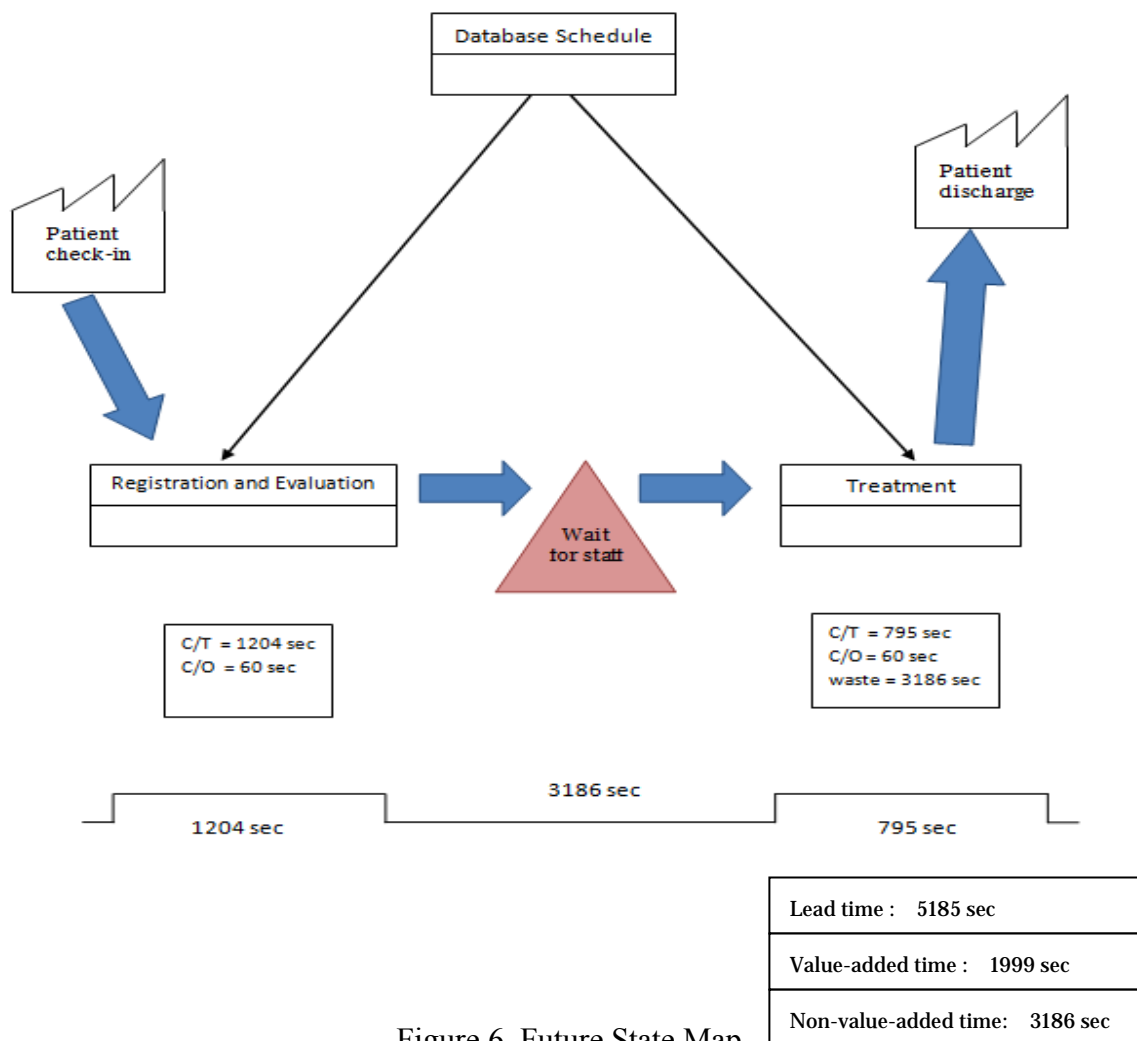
Database Schedule

Patient check-in

Patient discharge

Registration and Evaluation

Wait for staff

Treatment

C/T = 1204 sec
C/O = 60 sec

C/T = 795 sec
C/O = 60 sec
waste = 3186 sec

3186 sec

1204 sec

795 sec

| Lead time : 5185 sec |
|---|
| Value-added time : 1999 sec |
| Non-value-added time: 3186 sec |

Figure 6. Future State Map